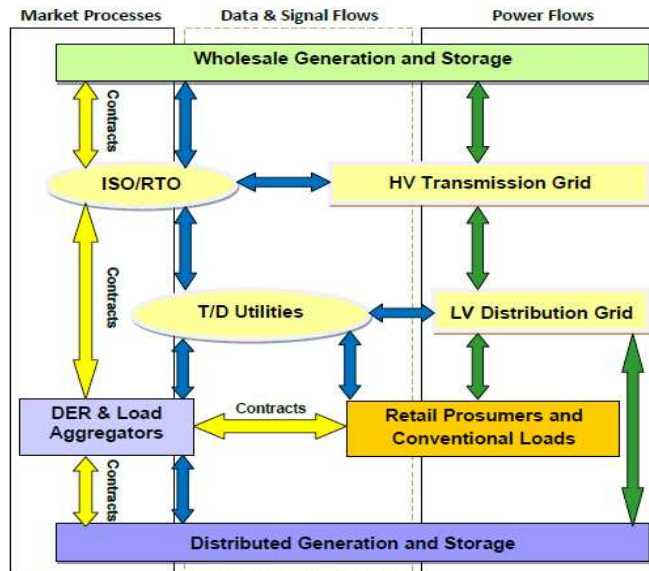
Market Processes

Data & Signal Flows

Power Flows

Wholesale Generation and Storage

Contracts

ISO/RTO

HV Transmission Grid

Contracts

T/D Utilities

LV Distribution Grid

DER & Load Aggregators

Contracts

Retail Prosumers and Conventional Loads

Contracts

Distributed Generation and Storage